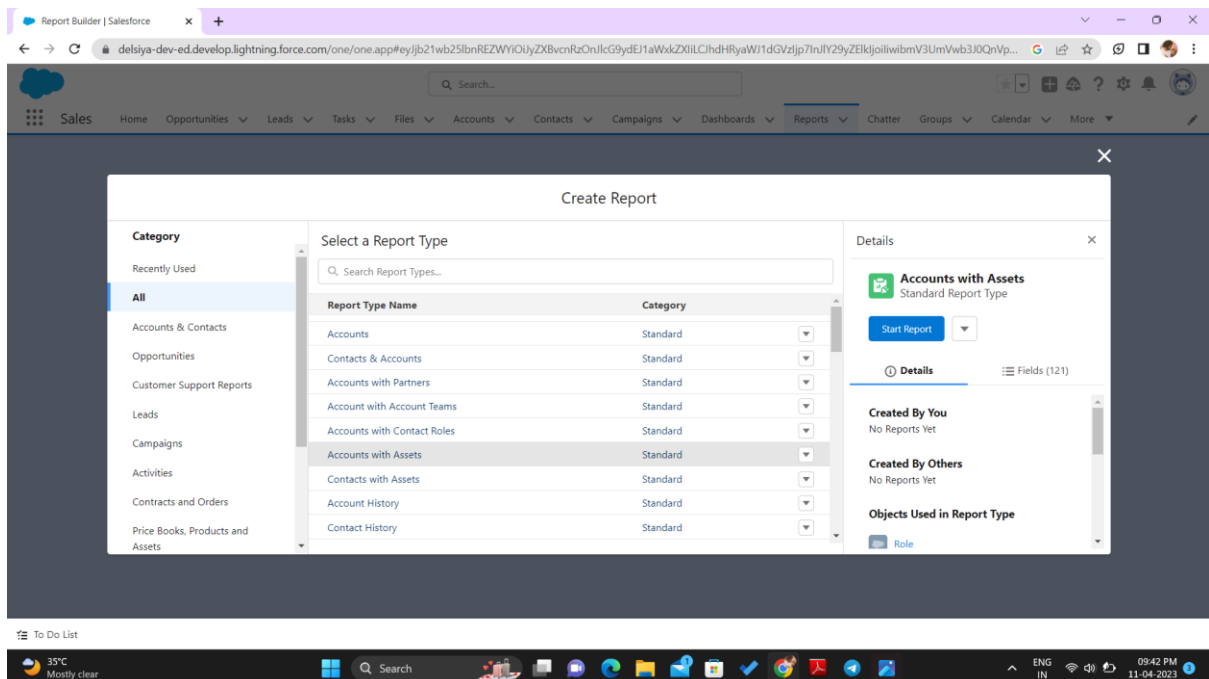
Report Builder | Salesforce

delsiya-dev-ed.develop.lightning.force.com/one/one.app#eyJjb21wb25lbnREZWYiOiJyZXBvcnRzOnJlcG9ydEJ1aWxkZXIiLCJhdHRyaWJ1dGVzIjp7InJlY29yZElkIjoiIiwibmV3UmVwb3J0QnVp...

Search...

Sales Home Opportunities Leads Tasks Files Accounts Contacts Campaigns Dashboards Reports Chatter Groups Calendar More

Create Report

Category
Recently Used
All
Accounts & Contacts
Opportunities
Customer Support Reports
Leads
Campaigns
Activities
Contracts and Orders
Price Books, Products and Assets

Select a Report Type

Search Report Types...

| Report Type Name | Category |
|---|---|
| Accounts | Standard |
| Contacts & Accounts | Standard |
| Accounts with Partners | Standard |
| Account with Account Teams | Standard |
| Accounts with Contact Roles | Standard |
| Accounts with Assets | Standard |
| Contacts with Assets | Standard |
| Account History | Standard |
| Contact History | Standard |

Details

Accounts with Assets
Standard Report Type

Start Report

Details Fields (121)

Created By You
No Reports Yet

Created By Others
No Reports Yet

Objects Used in Report Type

Role

To Do List

35°C
Mostly clear

Search

ENG IN
09:42 PM
11-04-2023